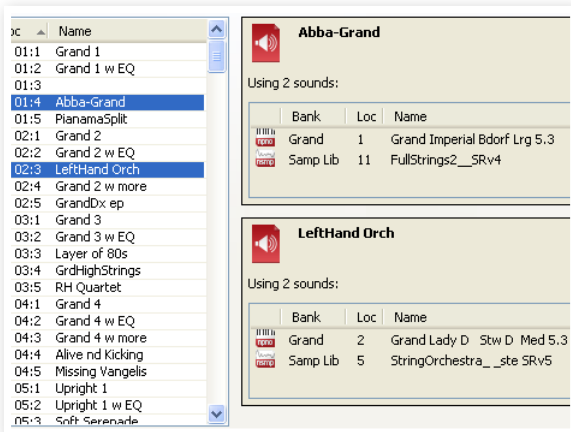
| oc | Name |
|---|---|
| 01:1 | Grand 1 |
| 01:2 | Grand 1 w EQ |
| 01:3 | |
| 01:4 | Abba-Grand |
| 01:5 | PianamaSplit |
| 02:1 | Grand 2 |
| 02:2 | Grand 2 w EQ |
| 02:3 | LeftHand Orch |
| 02:4 | Grand 2 w more |
| 02:5 | GrandDx ep |
| 03:1 | Grand 3 |
| 03:2 | Grand 3 w EQ |
| 03:3 | Layer of 80s |
| 03:4 | GrdHighStrings |
| 03:5 | RH Quartet |
| 04:1 | Grand 4 |
| 04:2 | Grand 4 w EQ |
| 04:3 | Grand 4 w more |
| 04:4 | Alive nd Kicking |
| 04:5 | Missing Vangelis |
| 05:1 | Upright 1 |
| 05:2 | Upright 1 w EQ |
| 05:3 | Soft Serenade |

Abba-Grand

Using 2 sounds:

| | Bank | Loc | Name |
|---|---|---|---|
| npno | Grand | 1 | Grand Imperial Bdorf Lrg 5.3 |
| nsmp | Samp Lib | 11 | FullStrings2__SRv4 |

LeftHand Orch

Using 2 sounds:

| | Bank | Loc | Name |
|---|---|---|---|
| npno | Grand | 2 | Grand Lady D Stw D Med 5.3 |
| nsmp | Samp Lib | 5 | StringOrchestra_ _ste SRv5 |